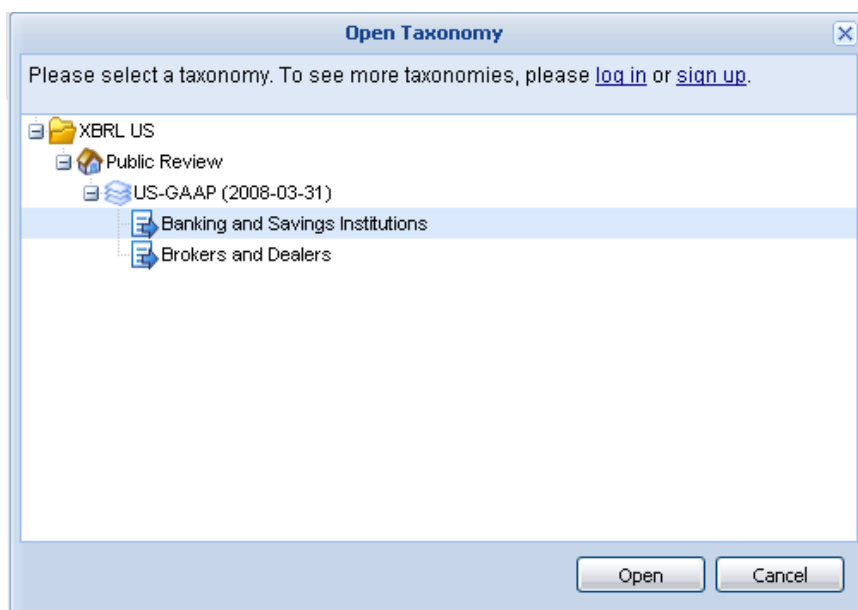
Open Taxonomy

Please select a taxonomy. To see more taxonomies, please log in or sign up.

XBRL US
Public Review
US-GAAP (2008-03-31)
Banking and Savings Institutions
Brokers and Dealers

Open
Cancel